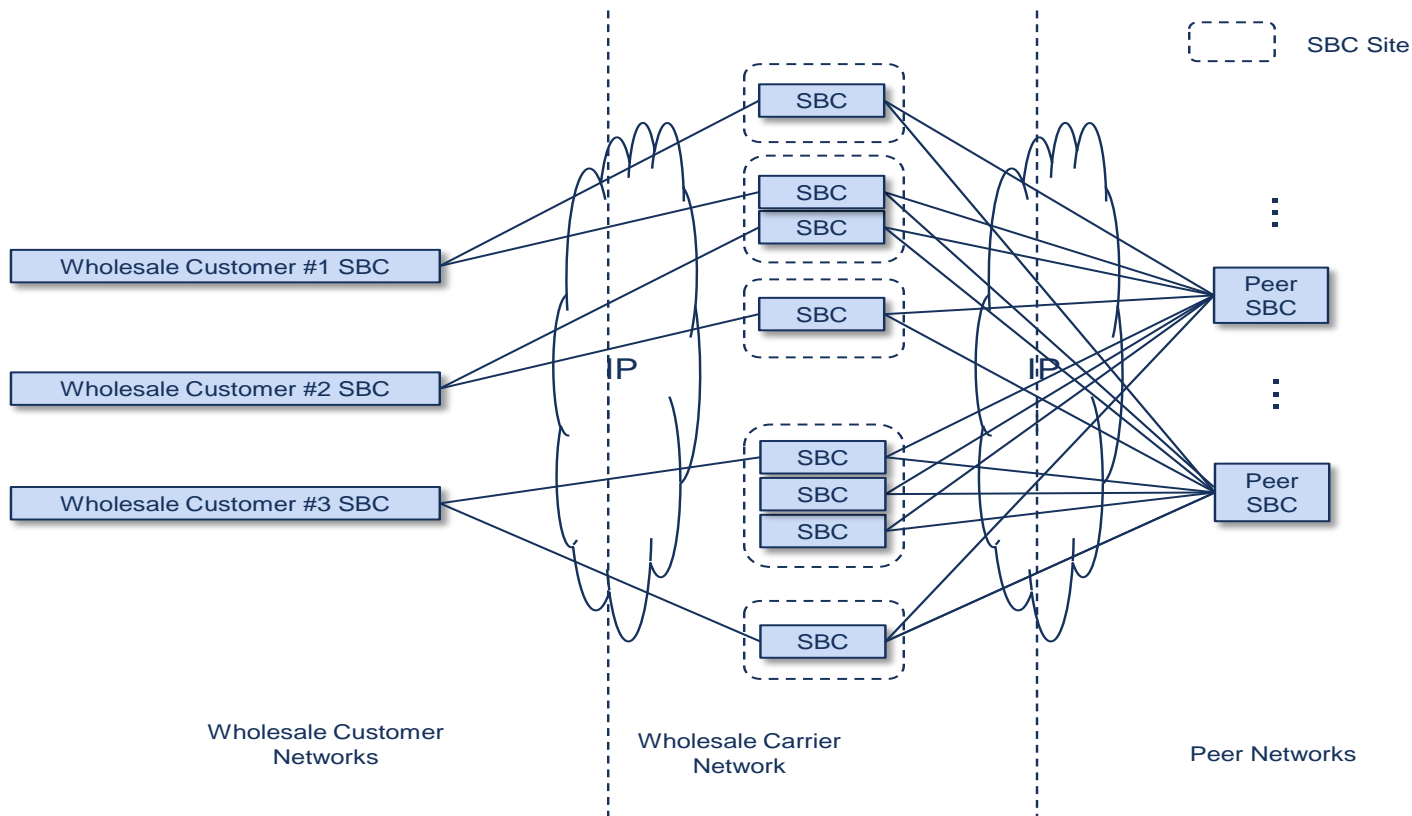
SBC Site

SBC

SBC

SBC

SBC

SBC

SBC

SBC

SBC

Wholesale Customer #1 SBC

Wholesale Customer #2 SBC

Wholesale Customer #3 SBC

IP

IP

Peer SBC

Peer SBC

Wholesale Customer Networks

Wholesale Carrier Network

Peer Networks